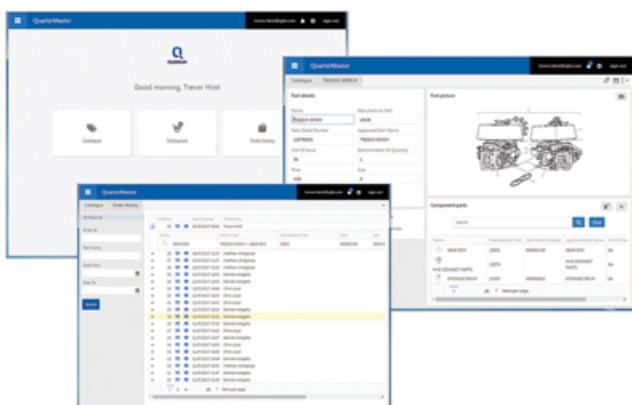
QuarterMaster

Good morning, Trevor Hirst

Catalogue

Picking List

Order History

QuarterMaster

Catalogue

Part details

Name

Manufacturer Part

Part picture

Component parts

Search

Clear

QuarterMaster

Catalogue

Order History

Search

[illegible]